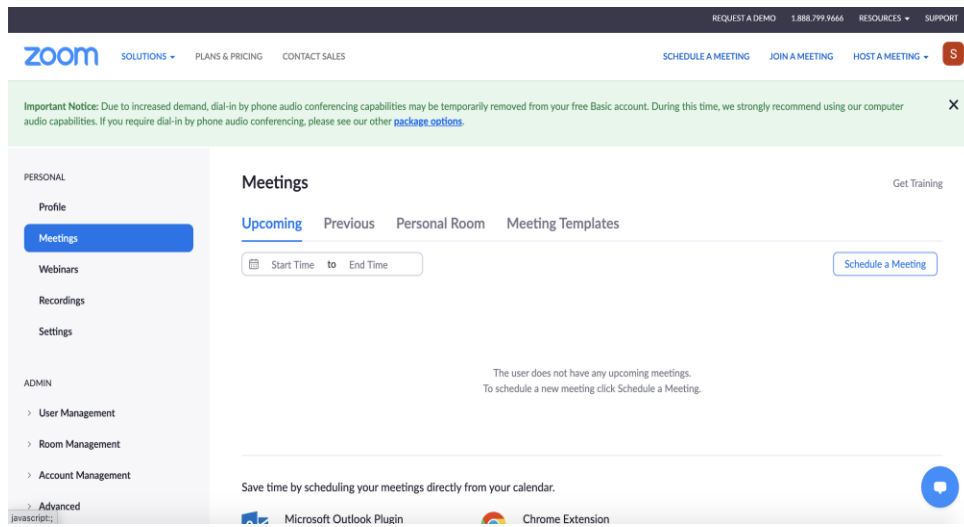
REQUEST A DEMO 1.888.799.9666 RESOURCES ▾ SUPPORT

zoom SOLUTIONS ▾ PLANS & PRICING CONTACT SALES SCHEDULE A MEETING JOIN A MEETING HOST A MEETING ▾ S

Important Notice: Due to increased demand, dial-in by phone audio conferencing capabilities may be temporarily removed from your free Basic account. During this time, we strongly recommend using our computer audio capabilities. If you require dial-in by phone audio conferencing, please see our other package options.

×

PERSONAL

Profile

Meetings

Webinars

Recordings

Settings

ADMIN

› User Management

› Room Management

› Account Management

› Advanced

javascript:;

Meetings

Get Training

Upcoming Previous Personal Room Meeting Templates

Start Time to End Time

Schedule a Meeting

The user does not have any upcoming meetings.
To schedule a new meeting click Schedule a Meeting.

Save time by scheduling your meetings directly from your calendar.

Microsoft Outlook Plugin

Chrome Extension